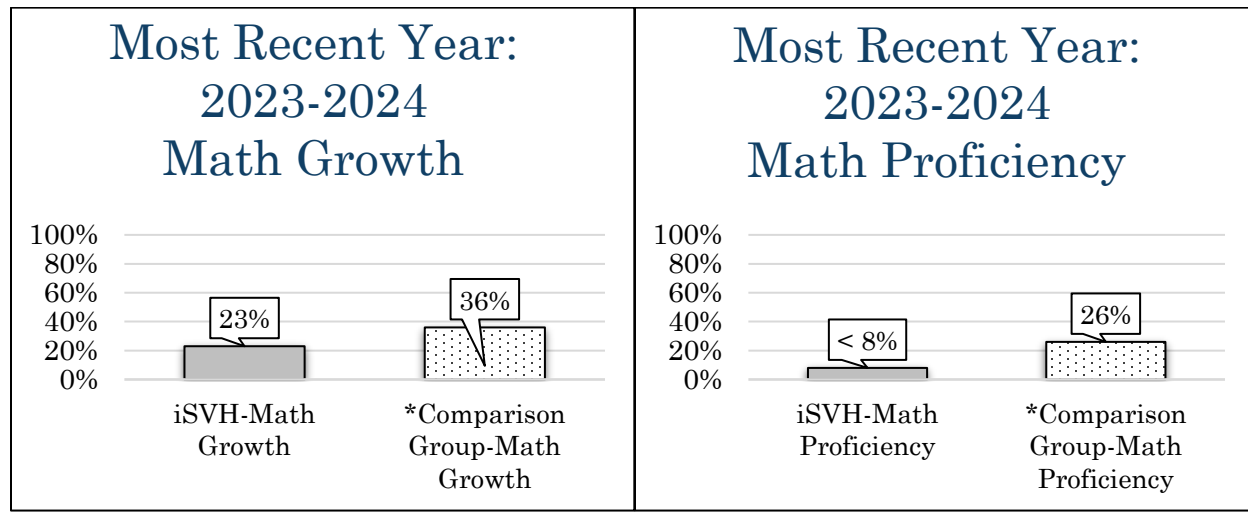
Most Recent Year: 2023-2024 Math Growth

100%
80%
60%
40%
20%
0%

23%

36%

iSVH-Math Growth

*Comparison Group-Math Growth

Most Recent Year: 2023-2024 Math Proficiency

100%
80%
60%
40%
20%
0%

< 8%

26%

iSVH-Math Proficiency

*Comparison Group-Math Proficiency